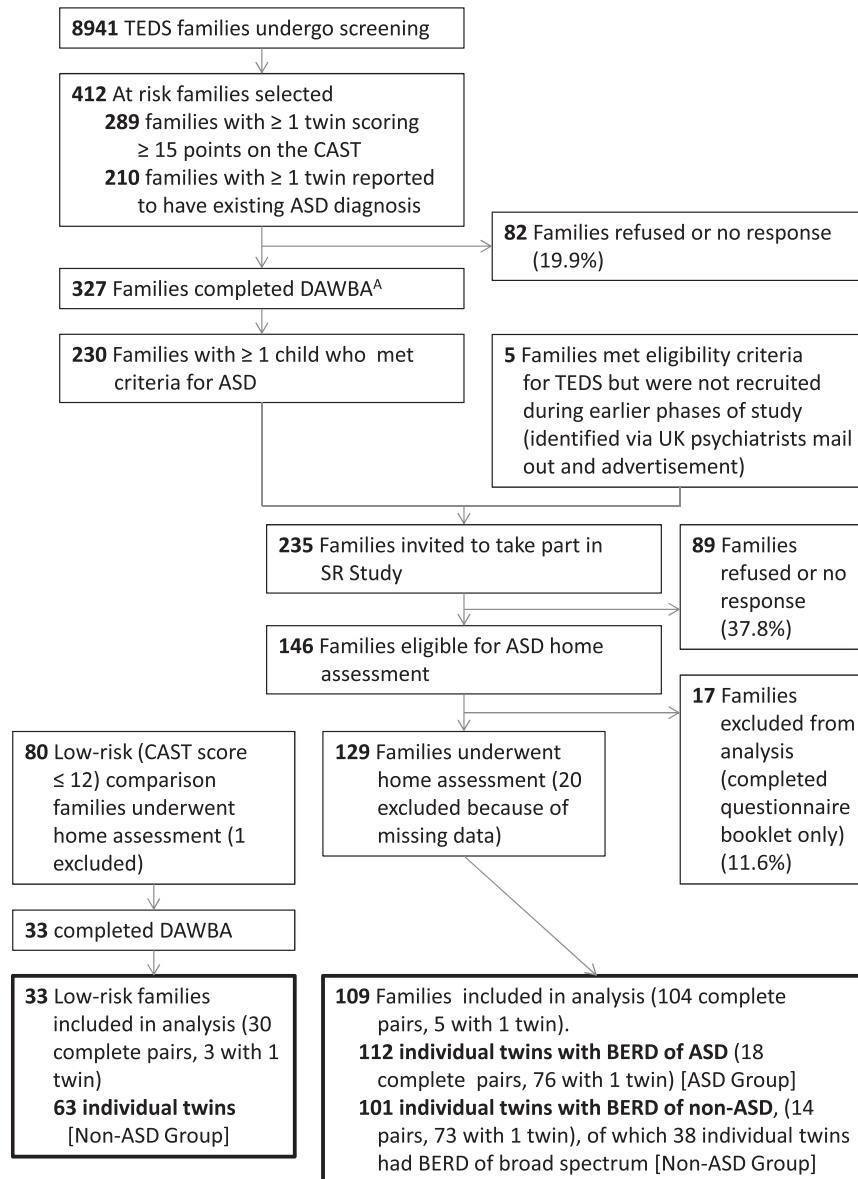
**8941** TEDS families undergo screening

**412** At risk families selected
**289** families with ≥ 1 twin scoring ≥ 15 points on the CAST
**210** families with ≥ 1 twin reported to have existing ASD diagnosis

**82** Families refused or no response (19.9%)

**327** Families completed DAWBA$^{A}$

**230** Families with ≥ 1 child who met criteria for ASD

**5** Families met eligibility criteria for TEDS but were not recruited during earlier phases of study (identified via UK psychiatrists mail out and advertisement)

**235** Families invited to take part in SR Study

**89** Families refused or no response (37.8%)

**146** Families eligible for ASD home assessment

**17** Families excluded from analysis (completed questionnaire booklet only) (11.6%)

**80** Low-risk (CAST score ≤ 12) comparison families underwent home assessment (1 excluded)

**129** Families underwent home assessment (20 excluded because of missing data)

**33** completed DAWBA

**33** Low-risk families included in analysis (30 complete pairs, 3 with 1 twin)
**63 individual twins** [Non-ASD Group]

**109** Families included in analysis (104 complete pairs, 5 with 1 twin).
**112 individual twins with BERD of ASD** (18 complete pairs, 76 with 1 twin) [ASD Group]
**101 individual twins with BERD of non-ASD**, (14 pairs, 73 with 1 twin), of which 38 individual twins had BERD of broad spectrum [Non-ASD Group]